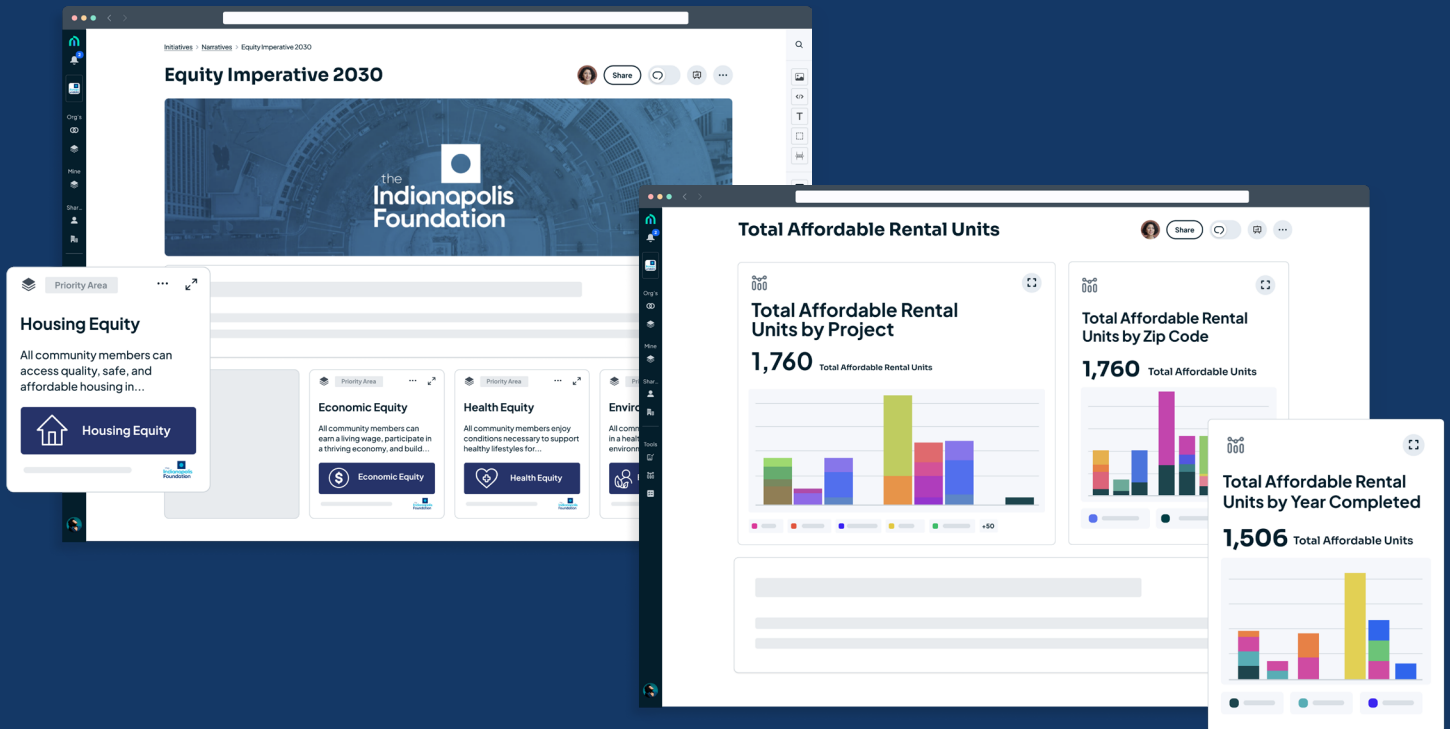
Initiatives › Narratives › Equity Imperative 2030

Equity Imperative 2030

Share

Org's

Mine

Shar...

the Indianapolis Foundation

Priority Area

Housing Equity

All community members can access quality, safe, and affordable housing in...

Housing Equity

Priority Area

Economic Equity

All community members can earn a living wage, participate in a thriving economy, and build...

Economic Equity

Priority Area

Health Equity

All community members enjoy conditions necessary to support healthy lifestyles for...

Health Equity

Enviro

All comm in a healt environm

Total Affordable Rental Units

Share

Org's

Mine

Shar...

Tools

Total Affordable Rental Units by Project

1,760 Total Affordable Rental Units

+50

Total Affordable Rental Units by Zip Code

1,760 Total Affordable Units

Total Affordable Rental Units by Year Completed

1,506 Total Affordable Units